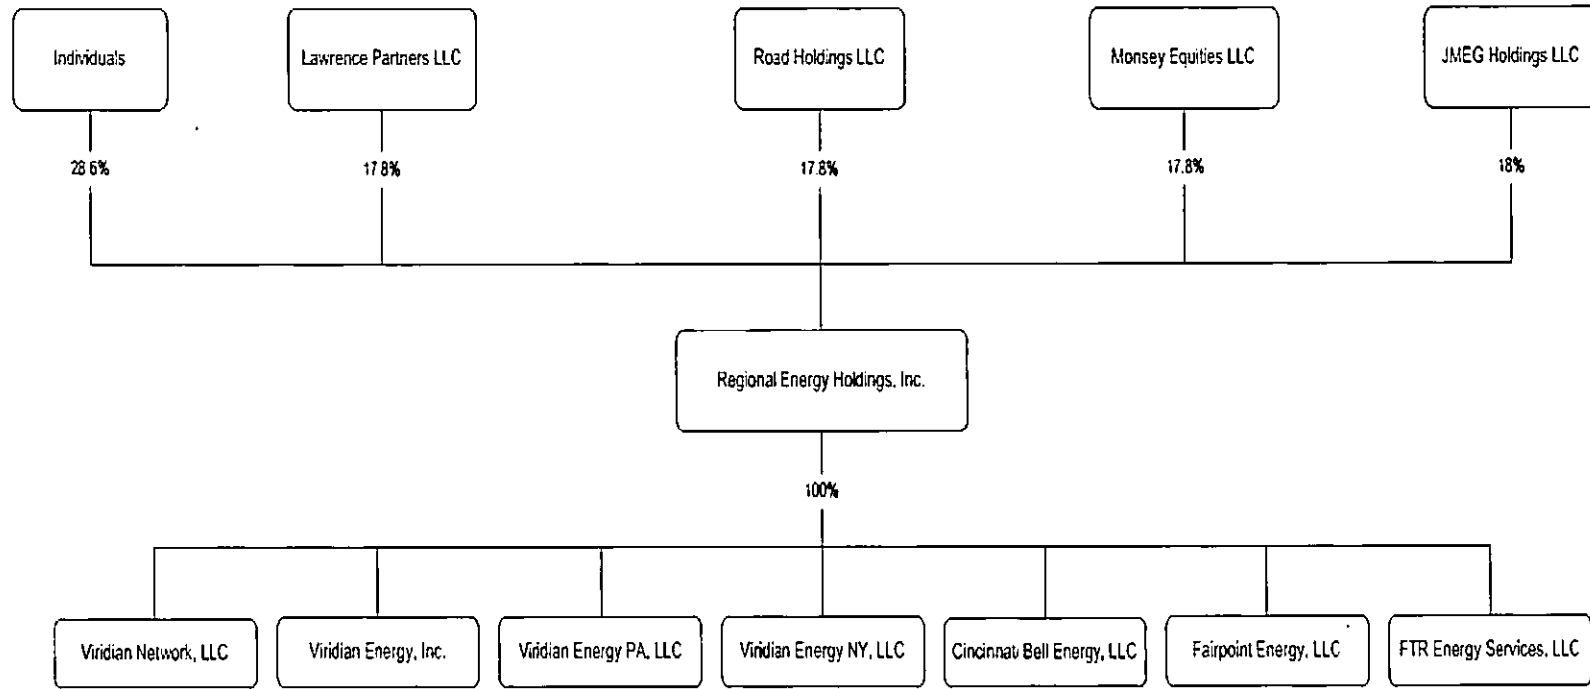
Individuals

Lawrence Partners LLC

Road Holdings LLC

Monsey Equities LLC

JMEG Holdings LLC

28.6%

17.8%

17.8%

17.8%

18%

Regional Energy Holdings, Inc.

100%

Viridian Network, LLC

Viridian Energy, Inc.

Viridian Energy PA, LLC

Viridian Energy NY, LLC

Cincinnati Bell Energy, LLC

Fairpoint Energy, LLC

FTR Energy Services, LLC